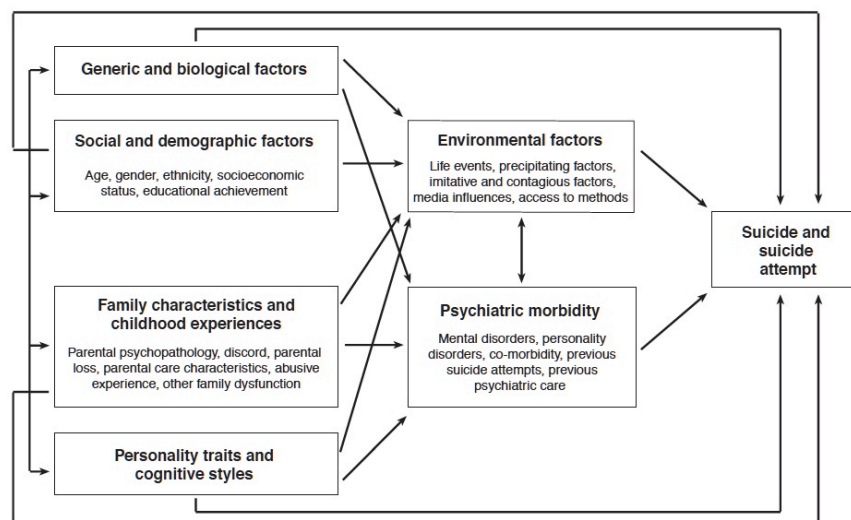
Generic and biological factors

Social and demographic factors

Age, gender, ethnicity, socioeconomic status, educational achievement

Family characteristics and childhood experiences

Parental psychopathology, discord, parental loss, parental care characteristics, abusive experience, other family dysfunction

Personality traits and cognitive styles

Environmental factors

Life events, precipitating factors, imitative and contagious factors, media influences, access to methods

Psychiatric morbidity

Mental disorders, personality disorders, co-morbidity, previous suicide attempts, previous psychiatric care

Suicide and suicide attempt